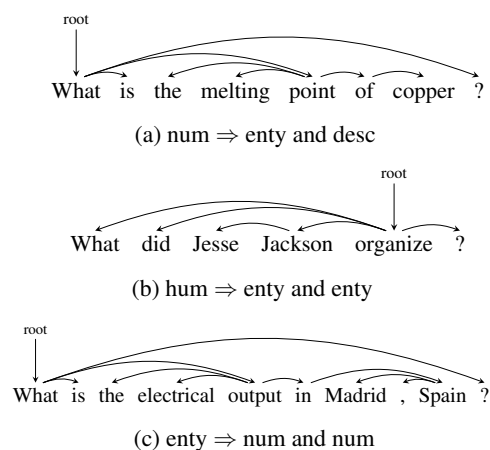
root

What is the melting point of copper ?

(a) num $\Rightarrow$ enty and desc

root

What did Jesse Jackson organize ?

(b) hum $\Rightarrow$ enty and enty

root

What is the electrical output in Madrid , Spain ?

(c) enty $\Rightarrow$ num and num